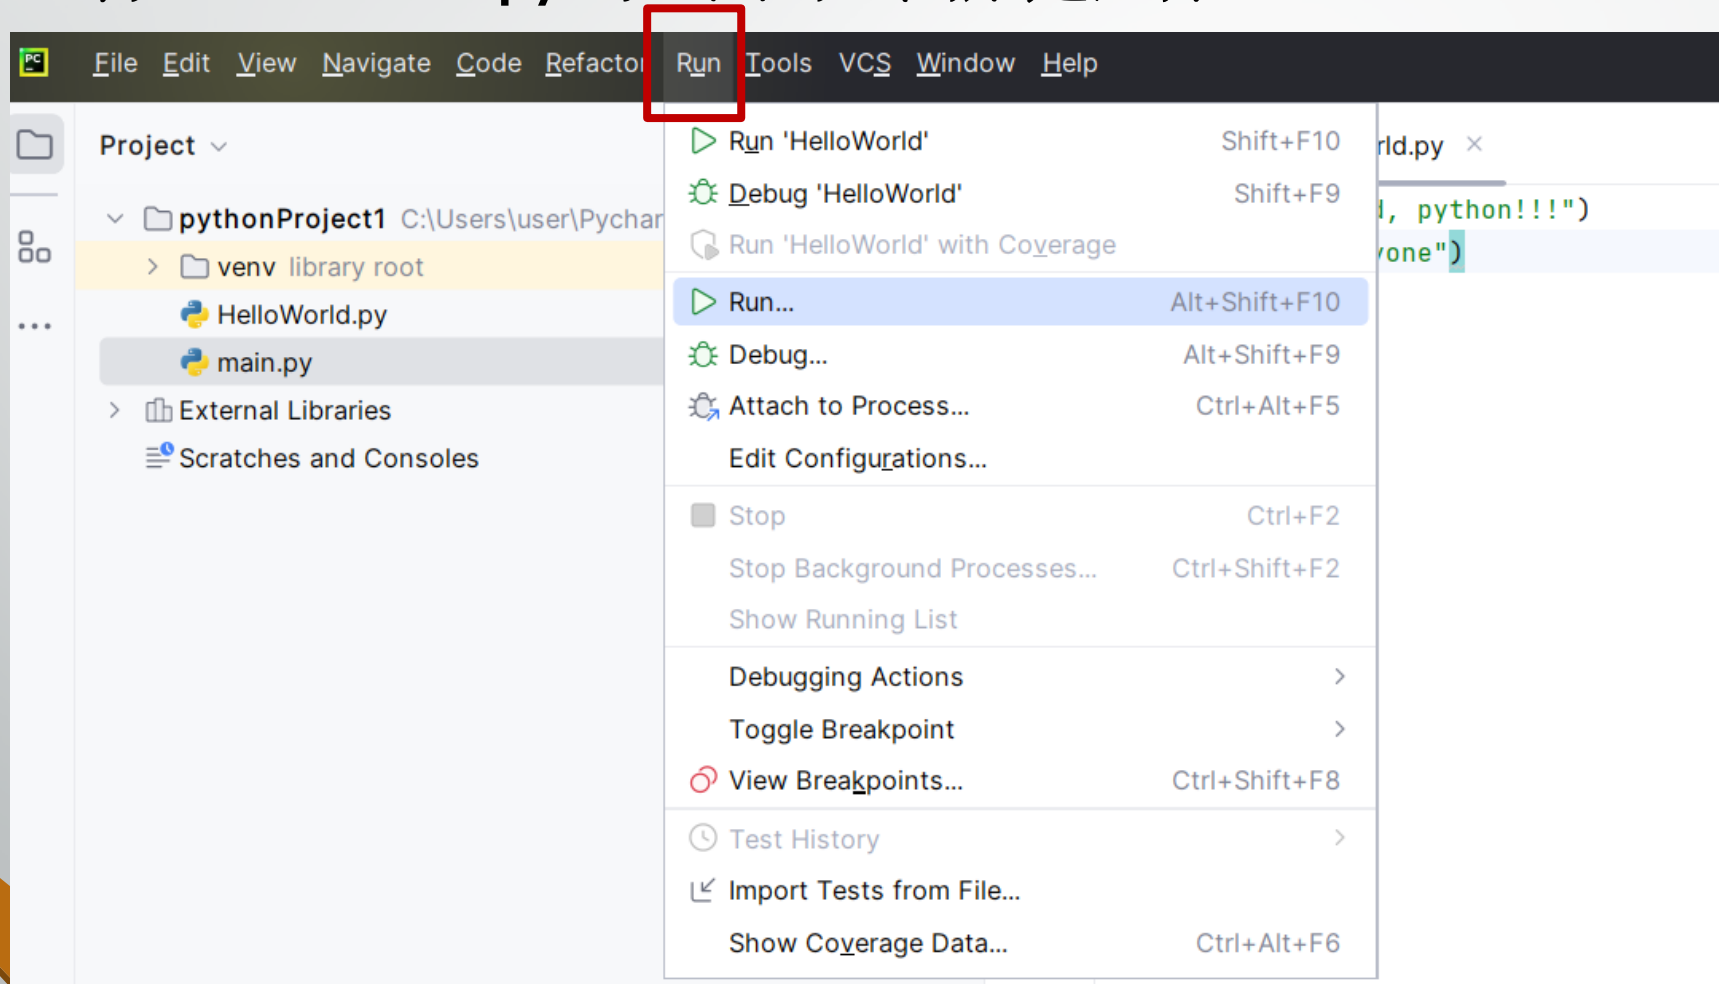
File Edit View Navigate Code Refactor Run Tools VCS Window Help

Project

pythonProject1 C:\Users\user\Pychar
venv library root
HelloWorld.py
main.py
External Libraries
Scratches and Consoles

rld.py ×
l, python!!!")
one")

Run 'HelloWorld' Shift+F10
Debug 'HelloWorld' Shift+F9
Run 'HelloWorld' with Coverage
Run... Alt+Shift+F10
Debug... Alt+Shift+F9
Attach to Process... Ctrl+Alt+F5
Edit Configurations...
Stop Ctrl+F2
Stop Background Processes... Ctrl+Shift+F2
Show Running List
Debugging Actions
Toggle Breakpoint
View Breakpoints... Ctrl+Shift+F8
Test History
Import Tests from File...
Show Coverage Data... Ctrl+Alt+F6